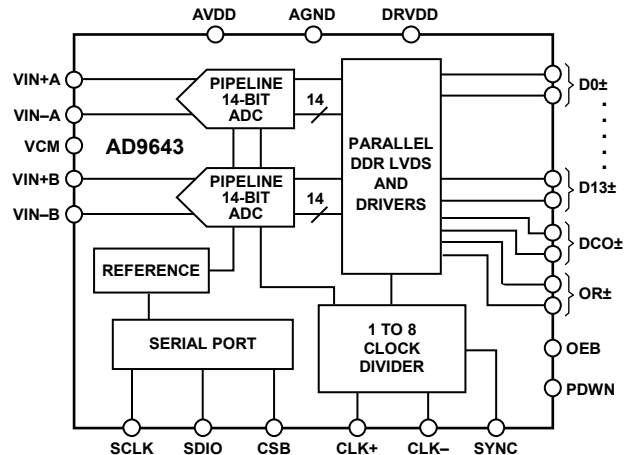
AVDD AGND DRVDD

VIN+A
VIN–A
VCM
VIN+B
VIN–B

AD9643

PIPELINE 14-BIT ADC

14

PIPELINE 14-BIT ADC

14

PARALLEL DDR LVDS AND DRIVERS

D0±
.
.
.
.
D13±
DCO±
OR±

REFERENCE

SERIAL PORT

1 TO 8 CLOCK DIVIDER

OEB
PDWN

SCLK SDIO CSB CLK+ CLK– SYNC